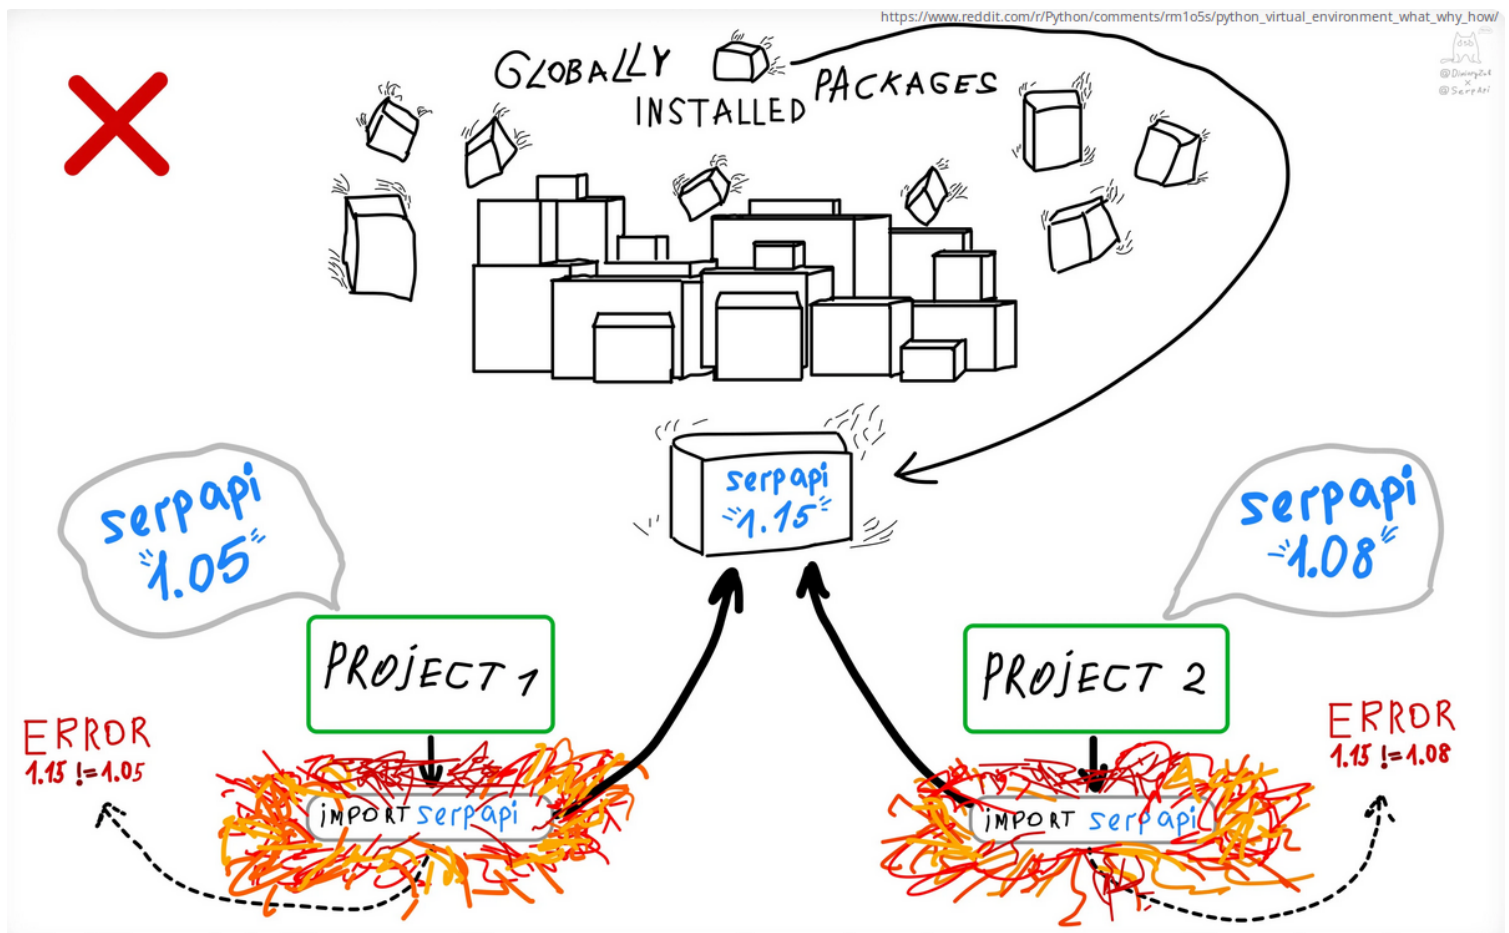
https://www.reddit.com/r/Python/comments/rm1o5s/python_virtual_environment_what_why_how/

@Dimitry Zub
×
@SerpApi

GLOBALLY INSTALLED PACKAGES

serpapi 1.05

serpapi 1.15

serpapi 1.08

PROJECT 1

PROJECT 2

ERROR
1.15 != 1.05

ERROR
1.15 != 1.08

IMPORT serpapi

IMPORT serpapi